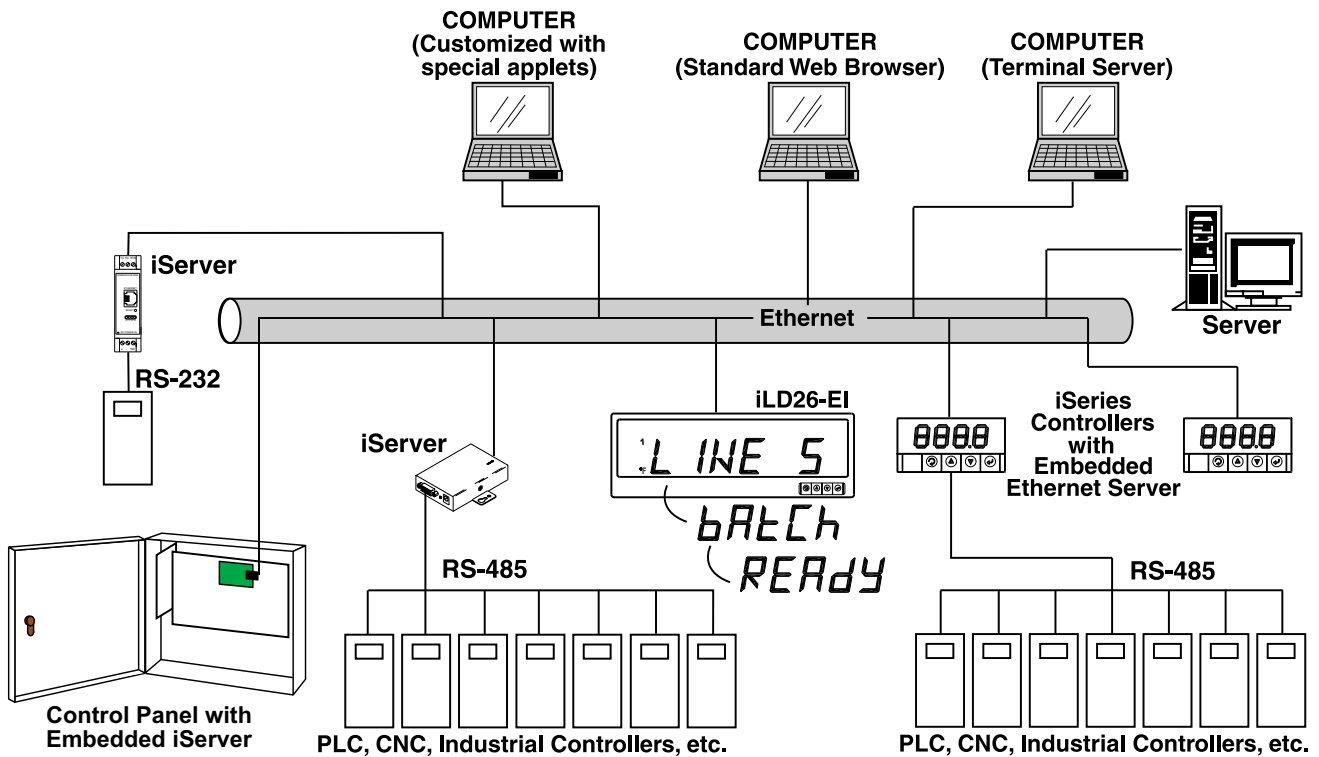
COMPUTER
(Customized with special applets)

COMPUTER
(Standard Web Browser)

COMPUTER
(Terminal Server)

iServer

Ethernet

Server

RS-232

iServer

iLD26-EI

LINE 5

bAtCh

REAdy

iSeries Controllers with Embedded Ethernet Server

8888

8888

RS-485

RS-485

Control Panel with Embedded iServer

PLC, CNC, Industrial Controllers, etc.

PLC, CNC, Industrial Controllers, etc.